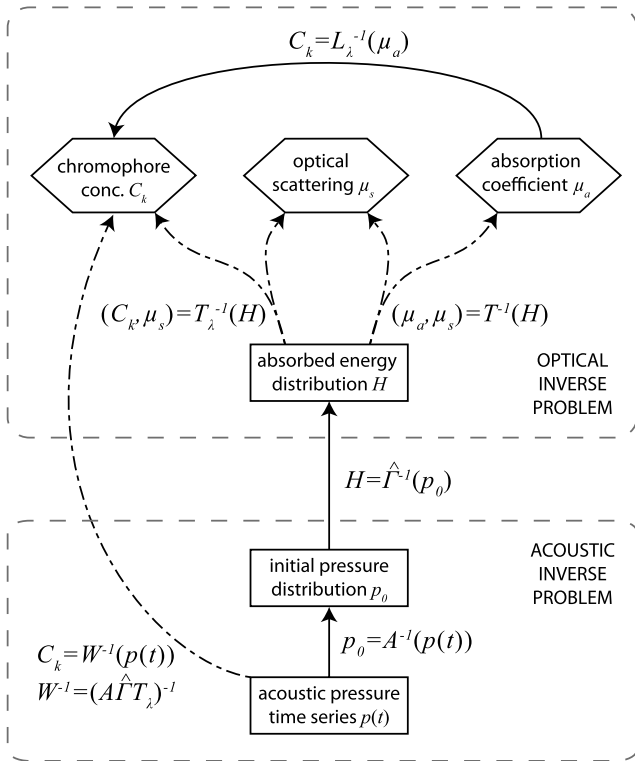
$C_k = L_\lambda^{-1}(\mu_a)$

chromophore conc. $C_k$

optical scattering $\mu_s$

absorption coefficient $\mu_a$

$(C_k, \mu_s) = T_\lambda^{-1}(H)$

$(\mu_a, \mu_s) = T^{-1}(H)$

absorbed energy distribution $H$

OPTICAL INVERSE PROBLEM

$H = \hat{\Gamma}^{-1}(p_0)$

ACOUSTIC INVERSE PROBLEM

initial pressure distribution $p_0$

$p_0 = A^{-1}(p(t))$

$C_k = W^{-1}(p(t))$
$W^{-1} = (A\hat{\Gamma}T_\lambda)^{-1}$

acoustic pressure time series $p(t)$